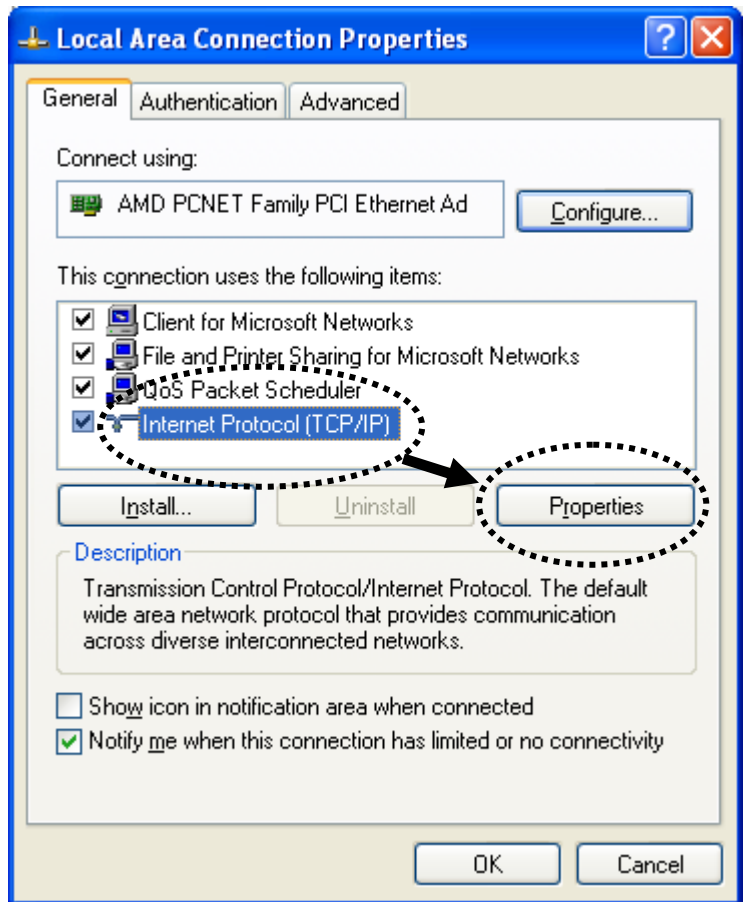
Local Area Connection Properties

General | Authentication | Advanced

Connect using:

AMD PCNET Family PCI Ethernet Ad

Configure...

This connection uses the following items:

Client for Microsoft Networks
File and Printer Sharing for Microsoft Networks
QoS Packet Scheduler
Internet Protocol (TCP/IP)

Install... | Uninstall | Properties

Description

Transmission Control Protocol/Internet Protocol. The default wide area network protocol that provides communication across diverse interconnected networks.

Show icon in notification area when connected
Notify me when this connection has limited or no connectivity

OK | Cancel